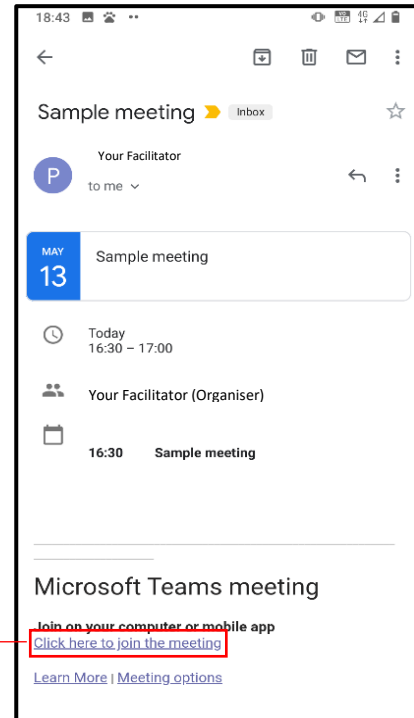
18:43

Sample meeting Inbox

P Your Facilitator
to me

MAY
13
Sample meeting

Today
16:30 – 17:00

Your Facilitator (Organiser)

16:30 Sample meeting

Microsoft Teams meeting

Join on your computer or mobile app
Click here to join the meeting

Learn More | Meeting options